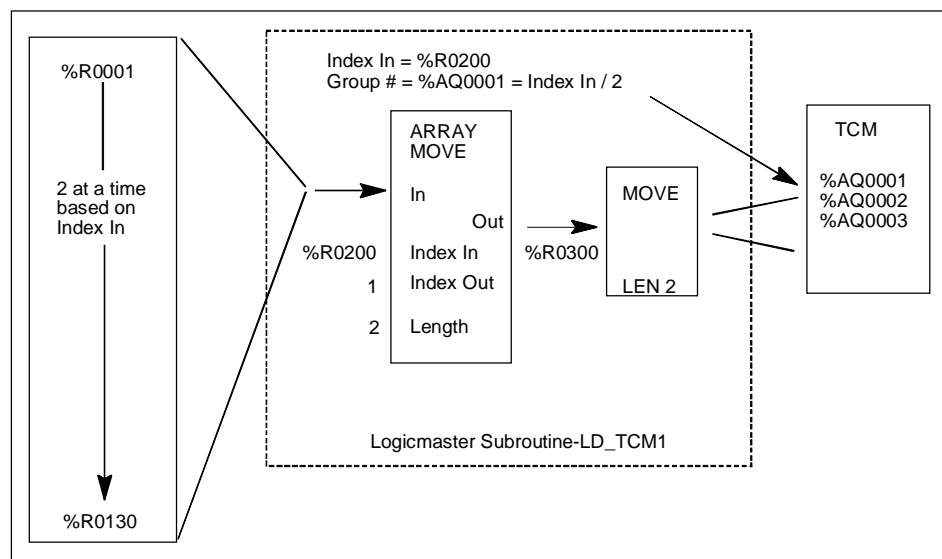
%R0001

2 at a time based on Index In

%R0130

Index In = %R0200
Group # = %AQ0001 = Index In / 2

ARRAY MOVE

In

Out

%R0200 Index In

1 Index Out

2 Length

%R0300

MOVE

LEN 2

Logicmaster Subroutine-LD_TCM1

TCM

%AQ0001
%AQ0002
%AQ0003